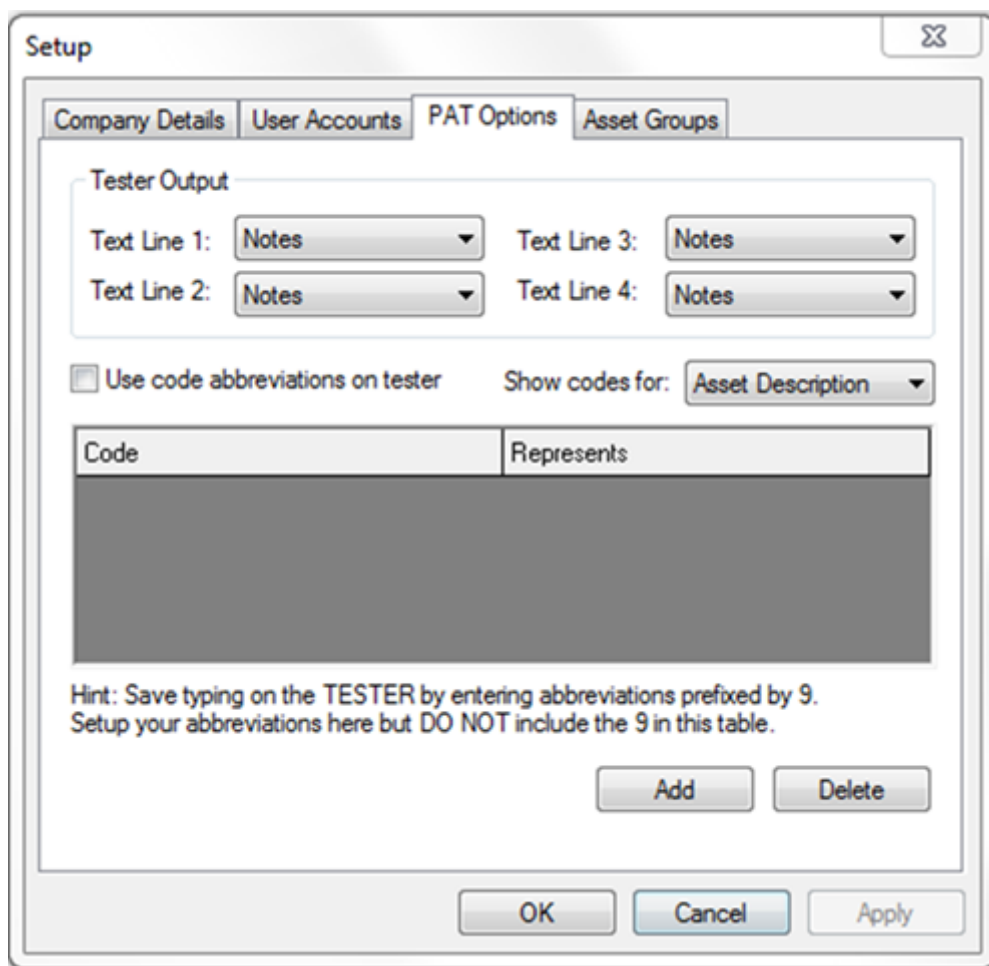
Setup

Company Details | User Accounts | PAT Options | Asset Groups

Tester Output

Text Line 1: Notes
Text Line 3: Notes
Text Line 2: Notes
Text Line 4: Notes

Use code abbreviations on tester

Show codes for: Asset Description

| Code | Represents |
|---|---|

Hint: Save typing on the TESTER by entering abbreviations prefixed by 9. Setup your abbreviations here but DO NOT include the 9 in this table.

Add Delete

OK Cancel Apply